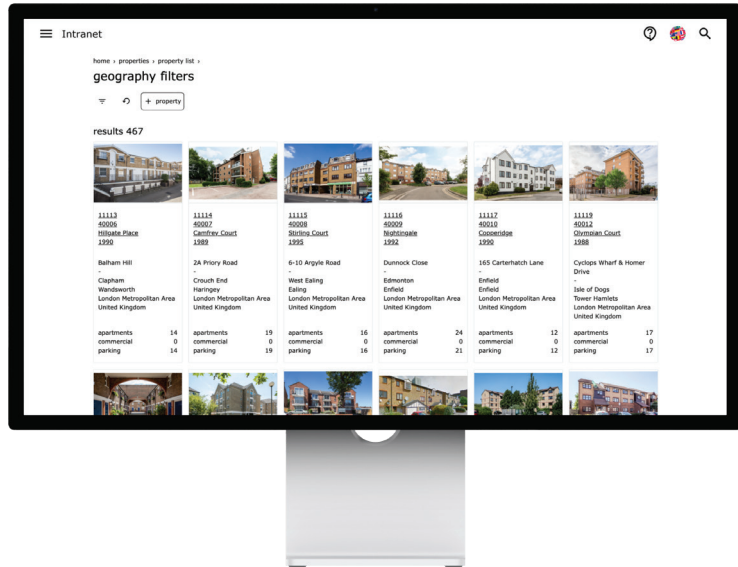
Intranet

home › properties › property list ›

geography filters

+ property

results 467

11113
40006
Hillgate Place
1990

Balham Hill
-
Clapham
Wandsworth
London Metropolitan Area
United Kingdom

apartments 14
commercial 0
parking 14

11114
40007
Camfrey Court
1989

2A Priory Road
-
Crouch End
Haringey
London Metropolitan Area
United Kingdom

apartments 19
commercial 0
parking 19

11115
40008
Stirling Court
1995

6-10 Argyle Road
-
West Ealing
Ealing
London Metropolitan Area
United Kingdom

apartments 16
commercial 0
parking 16

11116
40009
Nightingale
1992

Dunnock Close
-
Edmonton
Enfield
London Metropolitan Area
United Kingdom

apartments 24
commercial 0
parking 21

11117
40010
Copperidge
1990

165 Carterhatch Lane
-
Enfield
Enfield
London Metropolitan Area
United Kingdom

apartments 12
commercial 0
parking 12

11119
40012
Olympian Court
1988

Cyclops Wharf & Homer Drive
-
Isle of Dogs
Tower Hamlets
London Metropolitan Area
United Kingdom

apartments 17
commercial 0
parking 17